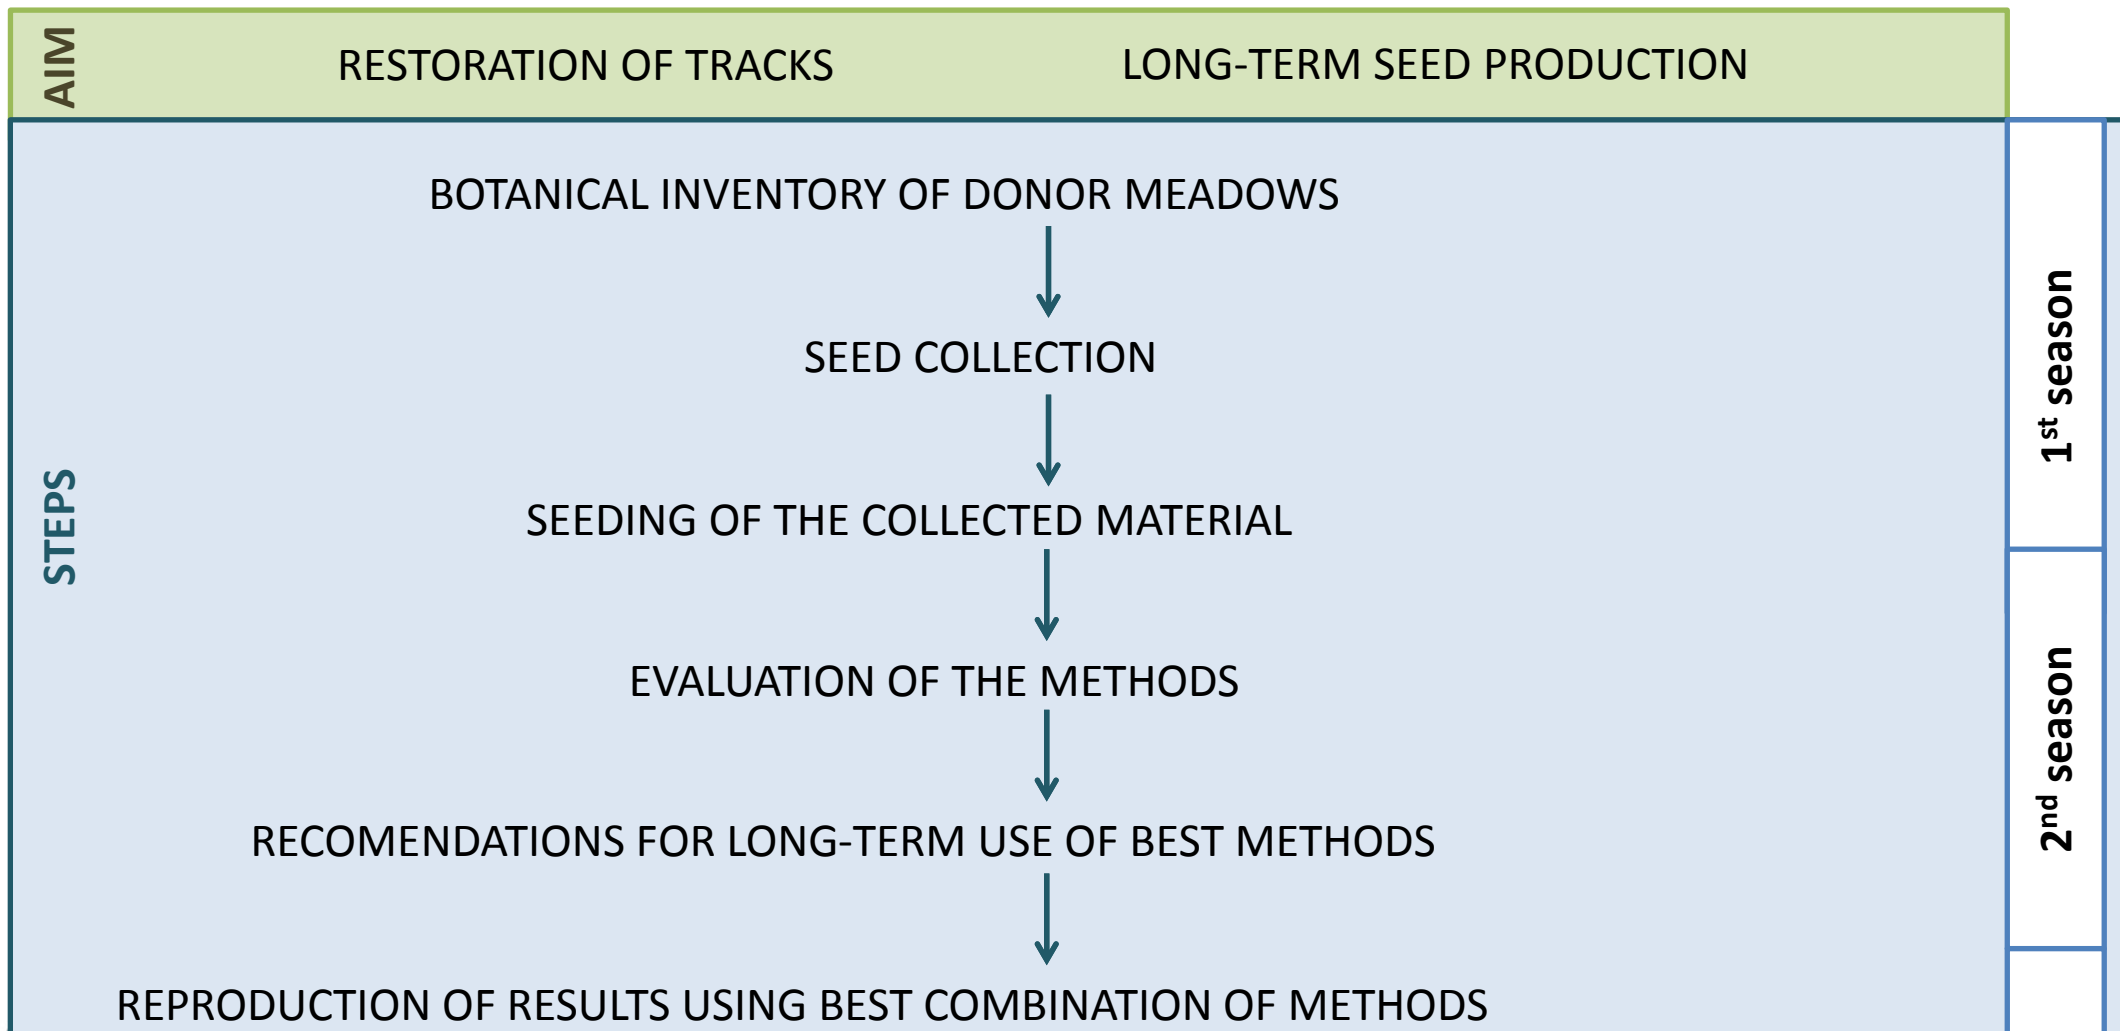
AIM

RESTORATION OF TRACKS

LONG-TERM SEED PRODUCTION

STEPS

BOTANICAL INVENTORY OF DONOR MEADOWS

SEED COLLECTION

SEEDING OF THE COLLECTED MATERIAL

EVALUATION OF THE METHODS

RECOMENDATIONS FOR LONG-TERM USE OF BEST METHODS

REPRODUCTION OF RESULTS USING BEST COMBINATION OF METHODS

$1^{st}$ season

$2^{nd}$ season